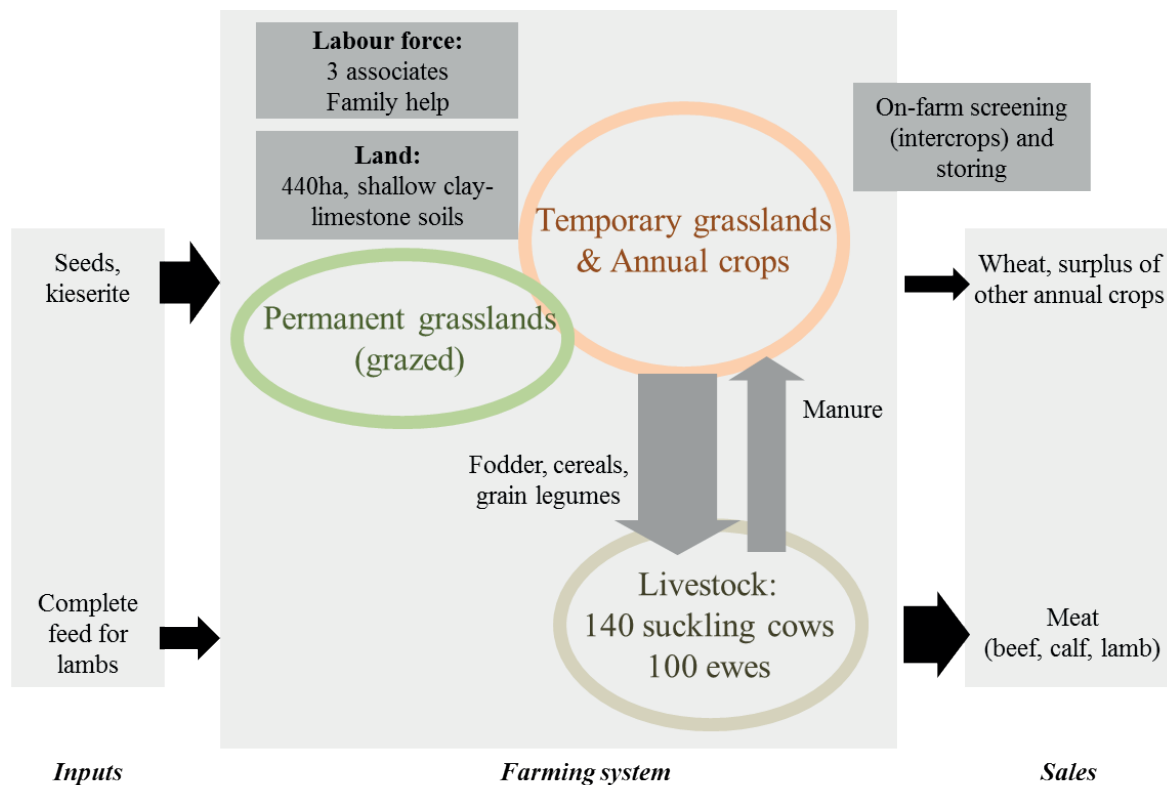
Labour force:
3 associates
Family help

Land:
440ha, shallow clay-limestone soils

On-farm screening (intercrops) and storing

Seeds, kieserite

Temporary grasslands & Annual crops

Permanent grasslands (grazed)

Wheat, surplus of other annual crops

Manure

Fodder, cereals, grain legumes

Complete feed for lambs

Livestock:
140 suckling cows
100 ewes

Meat (beef, calf, lamb)

Inputs

Farming system

Sales